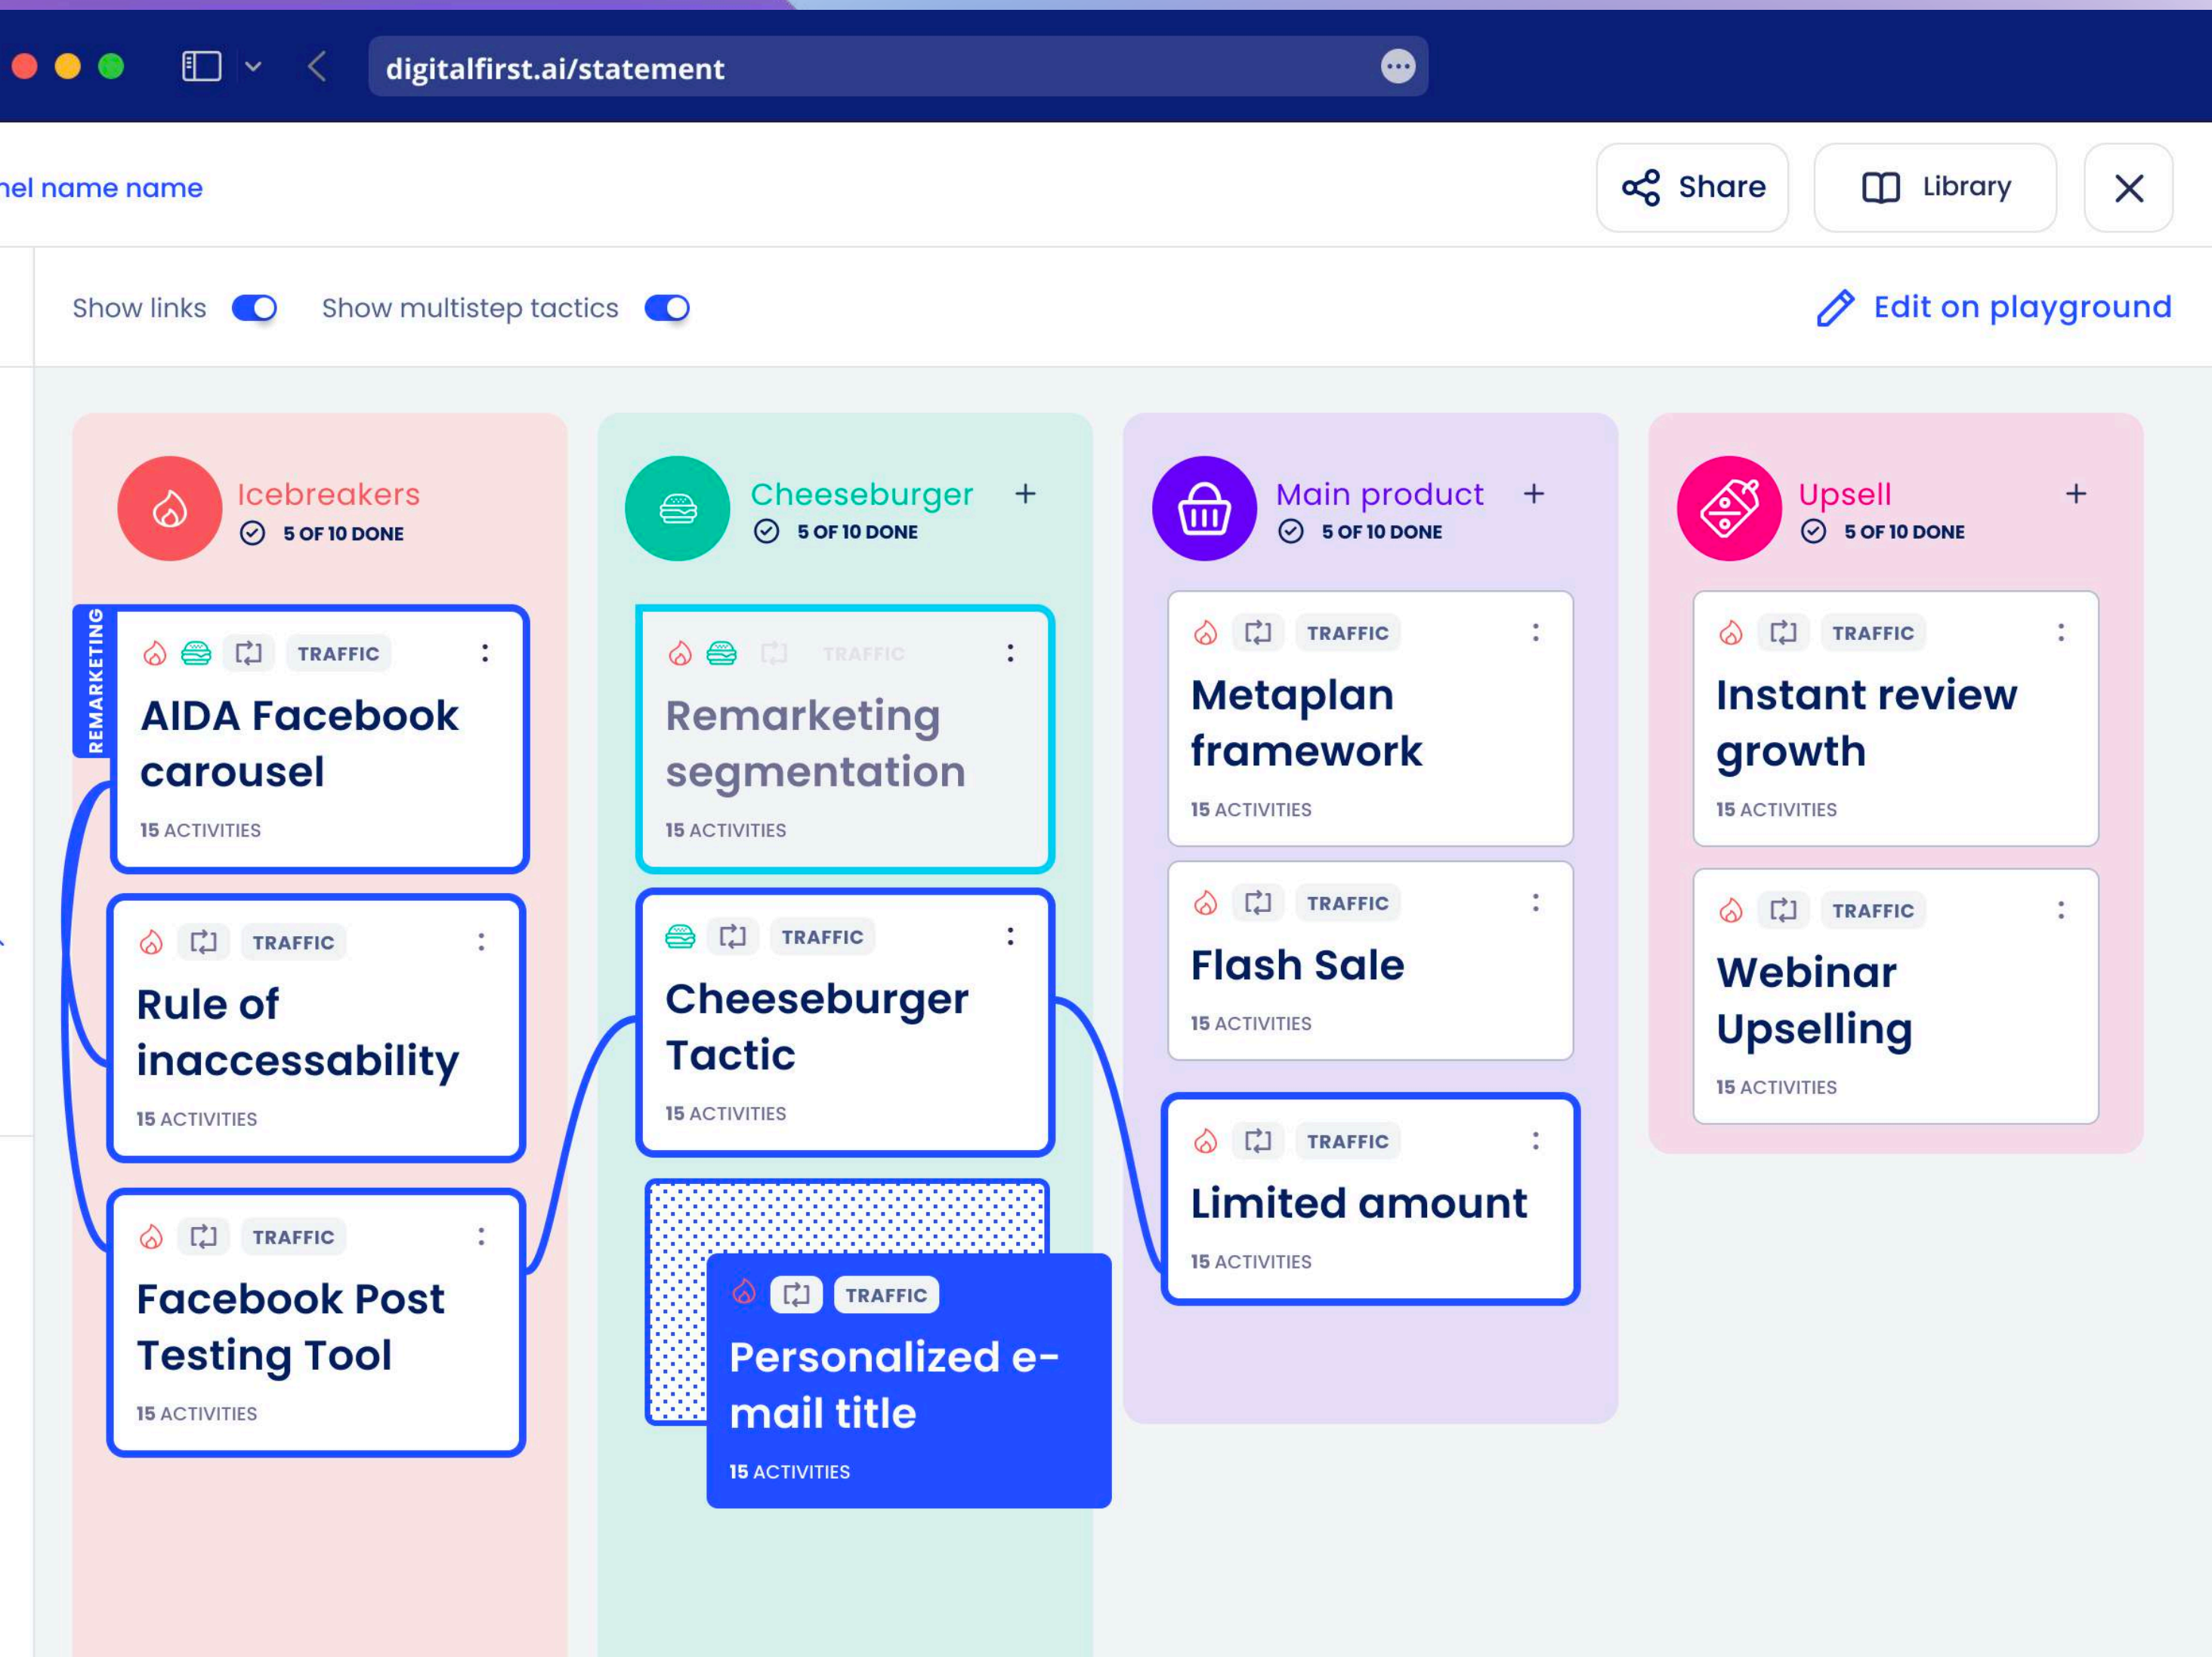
digitalfirst.ai/statement

nel name name

Share

Library

Show links

Show multistep tactics

Edit on playground

Icebreakers
5 OF 10 DONE

Cheeseburger +
5 OF 10 DONE

Main product +
5 OF 10 DONE

Upsell +
5 OF 10 DONE

REMARKETING

TRAFFIC
AIDA Facebook carousel
15 ACTIVITIES

TRAFFIC
Rule of inaccessability
15 ACTIVITIES

TRAFFIC
Facebook Post Testing Tool
15 ACTIVITIES

TRAFFIC
Remarketing segmentation
15 ACTIVITIES

TRAFFIC
Cheeseburger Tactic
15 ACTIVITIES

TRAFFIC
Personalized e-mail title
15 ACTIVITIES

TRAFFIC
Metaplan framework
15 ACTIVITIES

TRAFFIC
Flash Sale
15 ACTIVITIES

TRAFFIC
Limited amount
15 ACTIVITIES

TRAFFIC
Instant review growth
15 ACTIVITIES

TRAFFIC
Webinar Upselling
15 ACTIVITIES